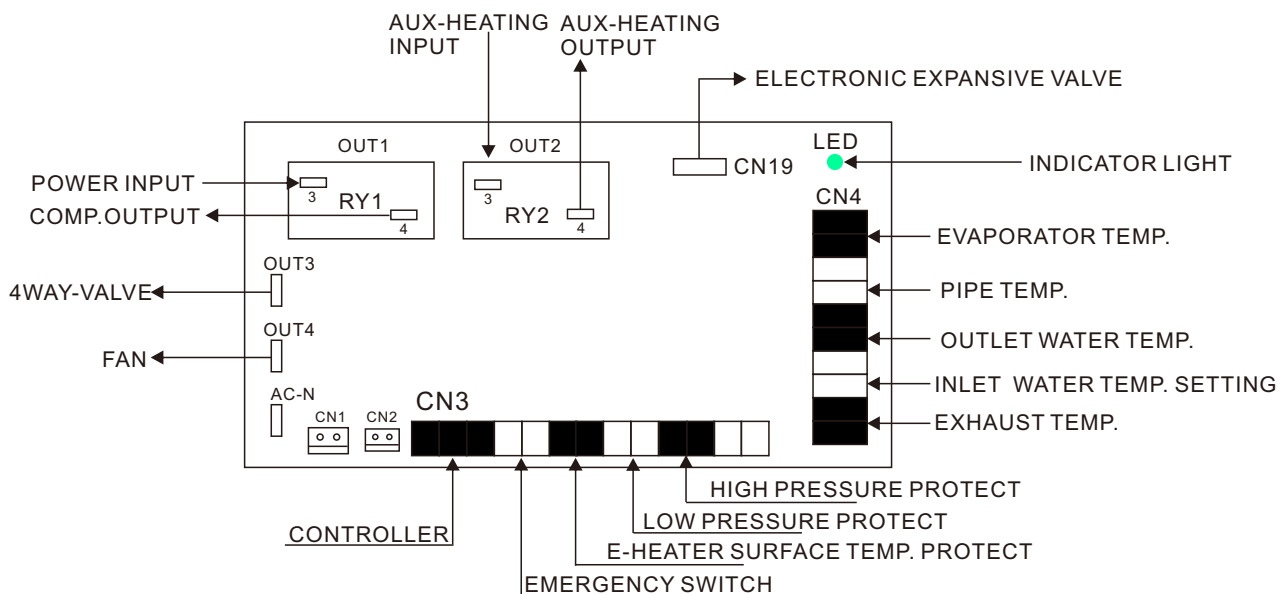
AUX-HEATING INPUT
AUX-HEATING OUTPUT
ELECTRONIC EXPANSIVE VALVE
OUT1
OUT2
LED
CN19
INDICATOR LIGHT
POWER INPUT
3
RY1
3
RY2
4
CN4
COMP.OUTPUT
4
EVAPORATOR TEMP.
OUT3
4WAY-VALVE
PIPE TEMP.
OUT4
FAN
OUTLET WATER TEMP.
INLET WATER TEMP. SETTING
AC-N
CN3
CN1
CN2
EXHAUST TEMP.
HIGH PRESSURE PROTECT
LOW PRESSURE PROTECT
CONTROLLER
E-HEATER SURFACE TEMP. PROTECT
EMERGENCY SWITCH